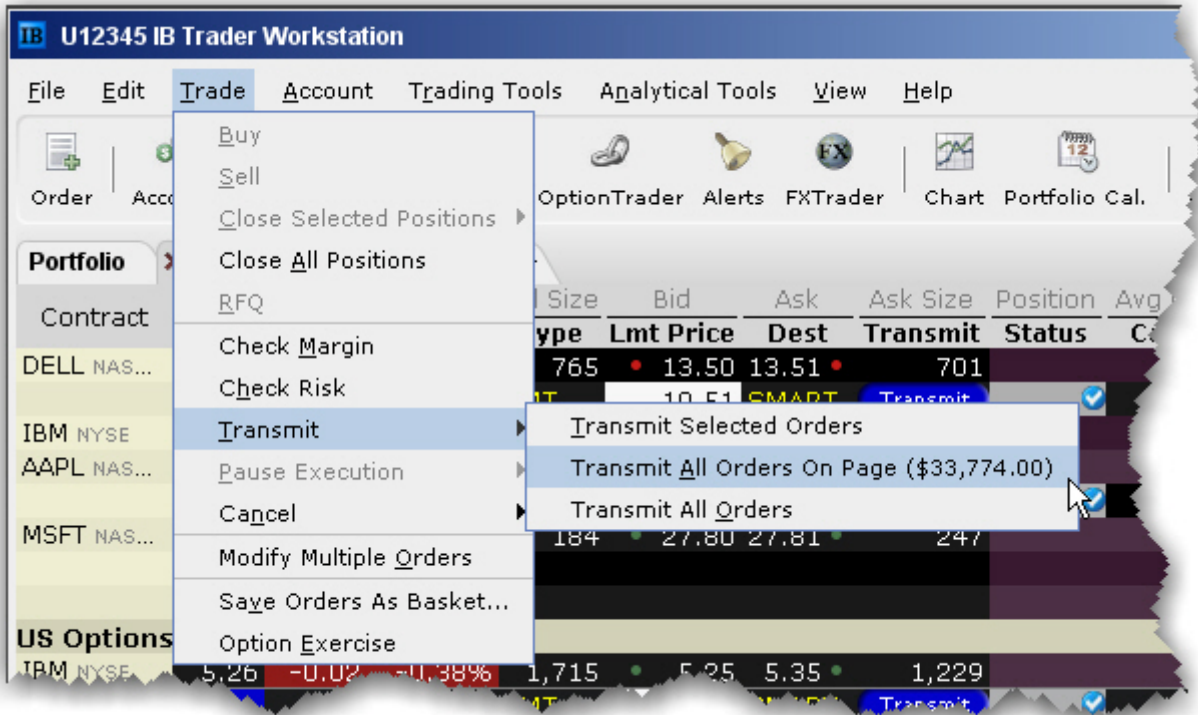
IB U12345 IB Trader Workstation

File Edit Trade Account Trading Tools Analytical Tools View Help

Order Acc OptionTrader Alerts FXTrader Chart Portfolio Cal.

Portfolio

Buy
Sell
Close Selected Positions
Close All Positions
RFQ
Check Margin
Check Risk
Transmit
Pause Execution
Cancel
Modify Multiple Orders
Save Orders As Basket...
Option Exercise

Transmit Selected Orders
Transmit All Orders On Page ($33,774.00)
Transmit All Orders

| Contract | Size / Type | Bid / Lmt Price | Ask / Dest | Ask Size / Transmit | Position / Status | Avg / Ca |
|---|---|---|---|---|---|---|
| DELL NAS... | 765 | 13.50 | 13.51 | 701 | | |
| | | 10.51 | SMART | Transmit | | |
| IBM NYSE | | | | | | |
| AAPL NAS... | | | | | | |
| MSFT NAS... | 184 | 27.80 | 27.81 | 247 | | |

US Options

| IBM NYSE | 5.26 | -0.02 | -0.38% | 1,715 | 5.25 | 5.35 | 1,229 |
|---|---|---|---|---|---|---|---|
| | | | | | | | Transmit |